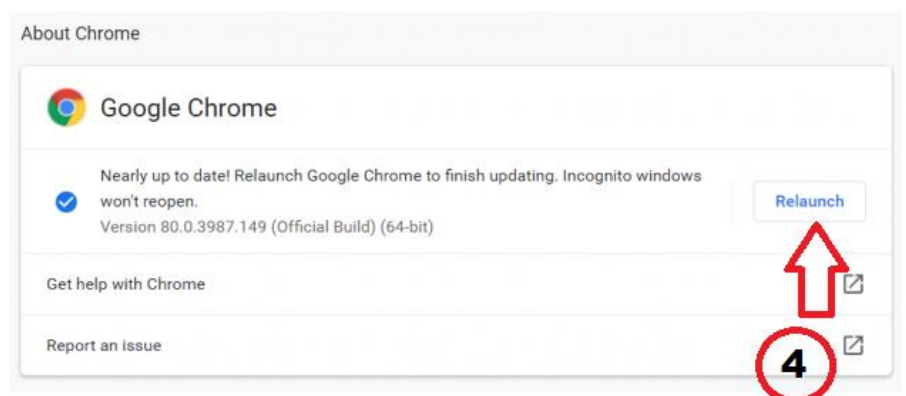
About Chrome

Google Chrome

Nearly up to date! Relaunch Google Chrome to finish updating. Incognito windows won't reopen.
Version 80.0.3987.149 (Official Build) (64-bit)

Relaunch

Get help with Chrome

Report an issue

4